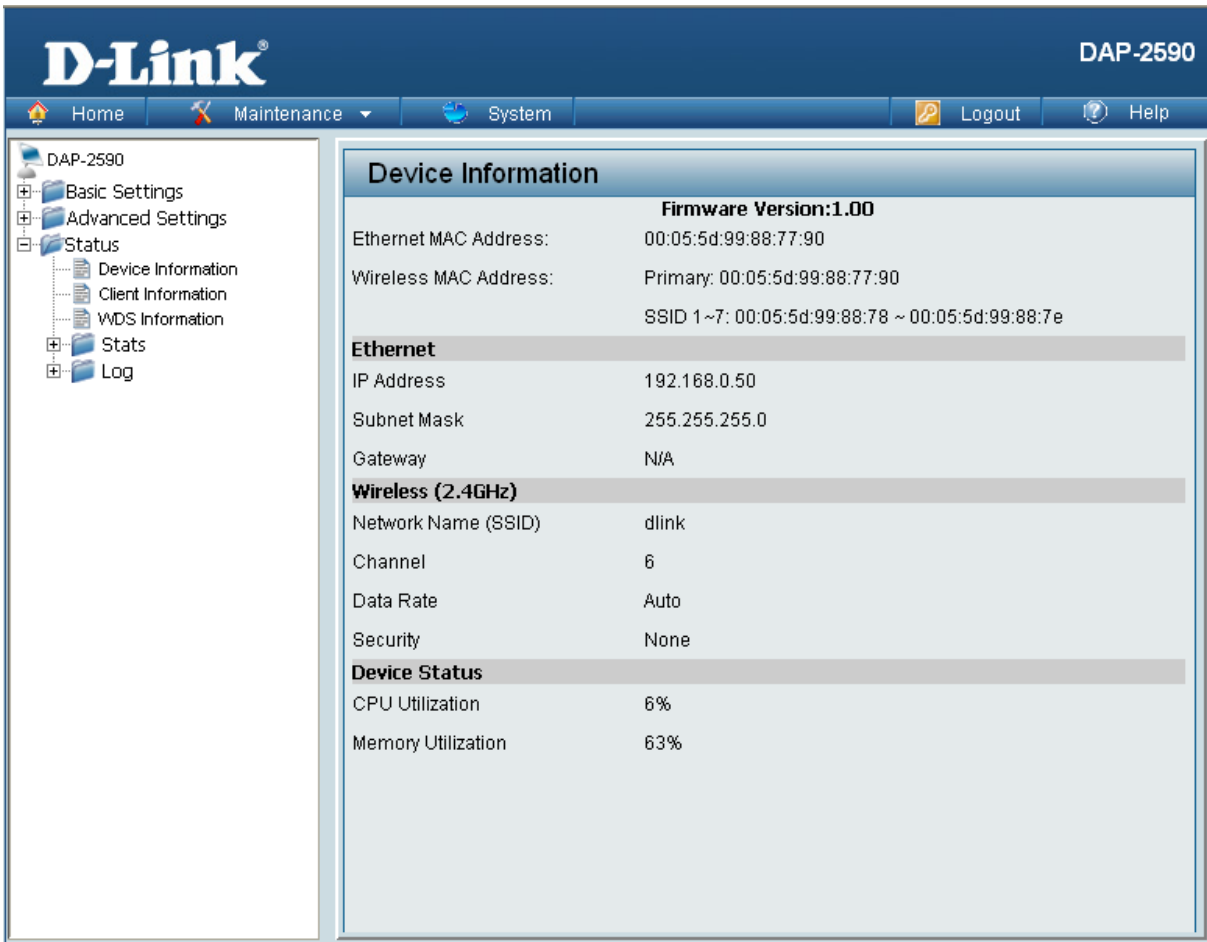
D-Link®

DAP-2590

Home
Maintenance
System
Logout
Help

DAP-2590
Basic Settings
Advanced Settings
Status
Device Information
Client Information
WDS Information
Stats
Log

Device Information

Firmware Version:1.00

| | |
|---|---|
| Ethernet MAC Address: | 00:05:5d:99:88:77:90 |
| Wireless MAC Address: | Primary: 00:05:5d:99:88:77:90 |
| | SSID 1~7: 00:05:5d:99:88:78 ~ 00:05:5d:99:88:7e |
| **Ethernet** | |
| IP Address | 192.168.0.50 |
| Subnet Mask | 255.255.255.0 |
| Gateway | N/A |
| **Wireless (2.4GHz)** | |
| Network Name (SSID) | dlink |
| Channel | 6 |
| Data Rate | Auto |
| Security | None |
| **Device Status** | |
| CPU Utilization | 6% |
| Memory Utilization | 63% |